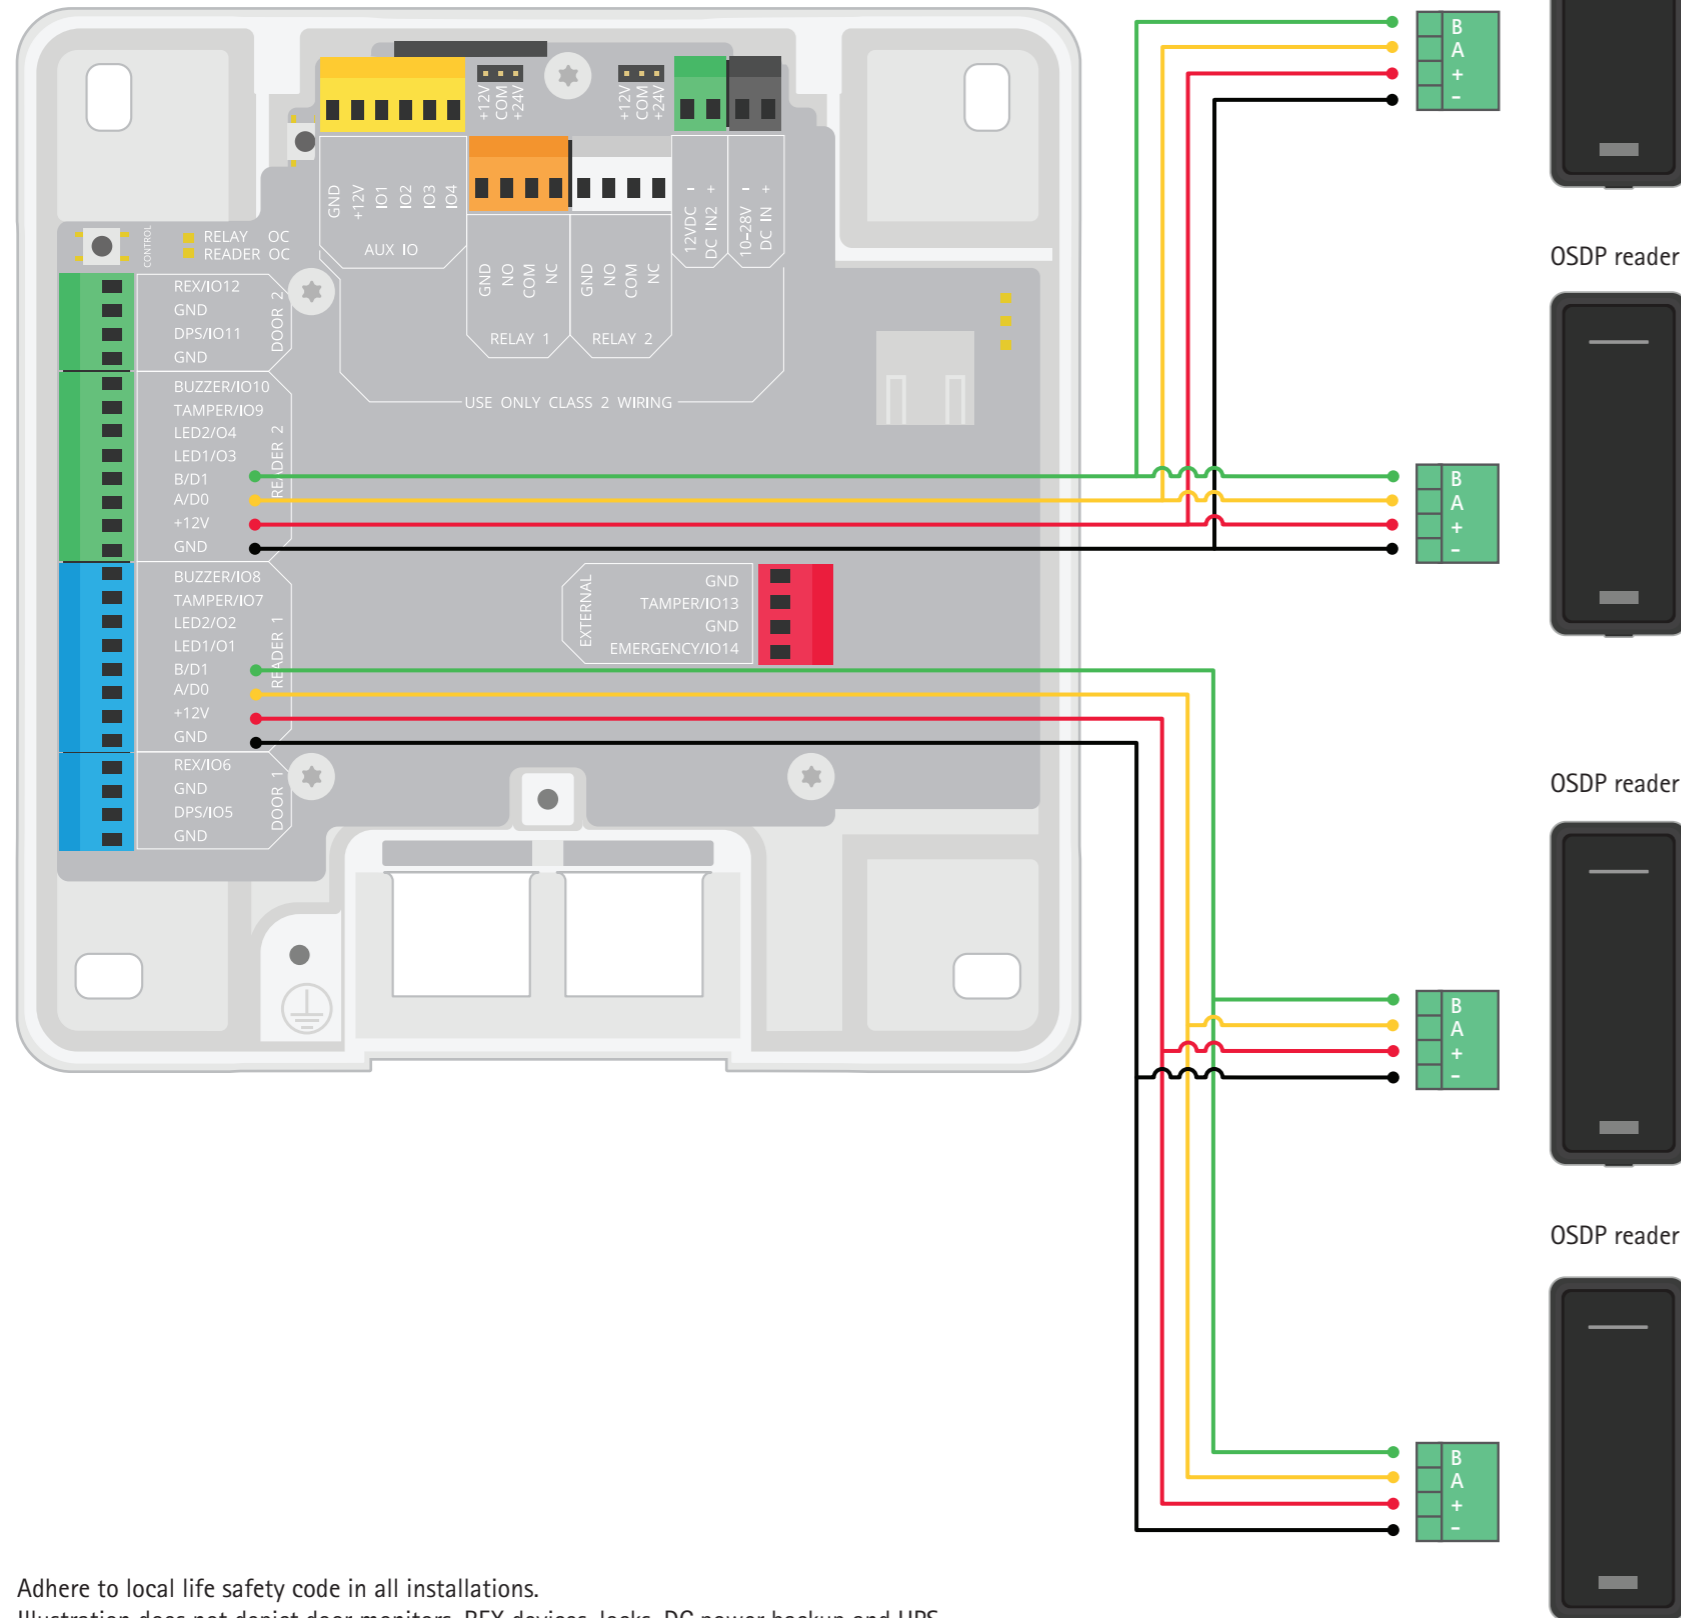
+12V COM +24V

+12V COM +24V

GND +12V IO1 IO2 IO3 IO4

AUX IO

12VDC DC IN2 - +

10–28V DC IN - +

CONTROL

RELAY OC
READER OC

GND NO COM NC

GND NO COM NC

RELAY 1

RELAY 2

USE ONLY CLASS 2 WIRING

REX/IO12
GND
DPS/IO11
GND
DOOR 2

BUZZER/IO10
TAMPER/IO9
LED2/O4
LED1/O3
B/D1
A/D0
+12V
GND
READER 2

BUZZER/IO8
TAMPER/IO7
LED2/O2
LED1/O1
B/D1
A/D0
+12V
GND
READER 1

REX/IO6
GND
DPS/IO5
GND
DOOR 1

EXTERNAL
GND
TAMPER/IO13
GND
EMERGENCY/IO14

B
A
+
-

OSDP reader

B
A
+
-

OSDP reader

B
A
+
-

OSDP reader

B
A
+
-

Adhere to local life safety code in all installations.
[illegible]